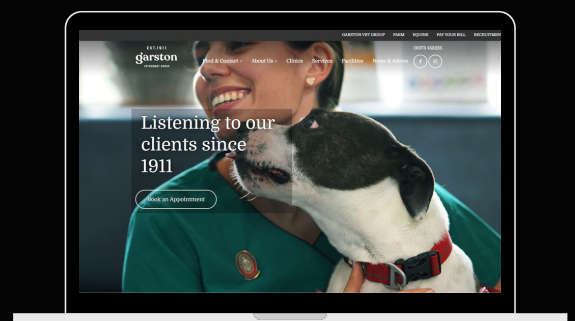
GARSTON VET GROUP FARM EQUINE PAY YOUR BILL RECRUITMEN

EST.1911
garston
VETERINARY GROUP

Find & Contact Us About Us Clinics Services Facilities News & Advice

01373 452 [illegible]

Listening to our clients since 1911

Book an Appointment